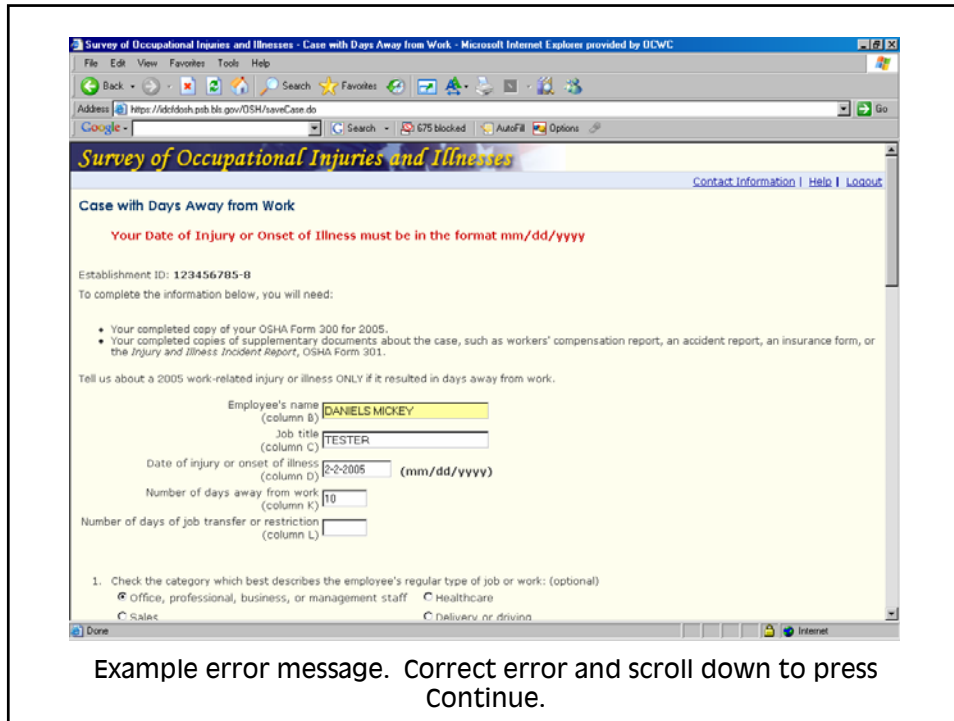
Survey of Occupational Injuries and Illnesses - Case with Days Away from Work - Microsoft Internet Explorer provided by OCWC

File Edit View Favorites Tools Help

Back Search Favorites

Address https://idcfdosh.psb.bls.gov/OSH/saveCase.do Go

Google Search 675 blocked AutoFill Options

Survey of Occupational Injuries and Illnesses

Contact Information | Help | Logout

Case with Days Away from Work

Your Date of Injury or Onset of Illness must be in the format mm/dd/yyyy

Establishment ID: 123456785-8

To complete the information below, you will need:

- Your completed copy of your OSHA Form 300 for 2005.
- Your completed copies of supplementary documents about the case, such as workers' compensation report, an accident report, an insurance form, or the *Injury and Illness Incident Report*, OSHA Form 301.

Tell us about a 2005 work-related injury or illness ONLY if it resulted in days away from work.

Employee's name (column B) DANIELS MICKEY

Job title (column C) TESTER

Date of injury or onset of illness (column D) 2-2-2005 (mm/dd/yyyy)

Number of days away from work (column K) 10

Number of days of job transfer or restriction (column L)

1. Check the category which best describes the employee's regular type of job or work: (optional)

Office, professional, business, or management staff Healthcare

Sales Delivery or driving

Done Internet

Example error message. Correct error and scroll down to press Continue.